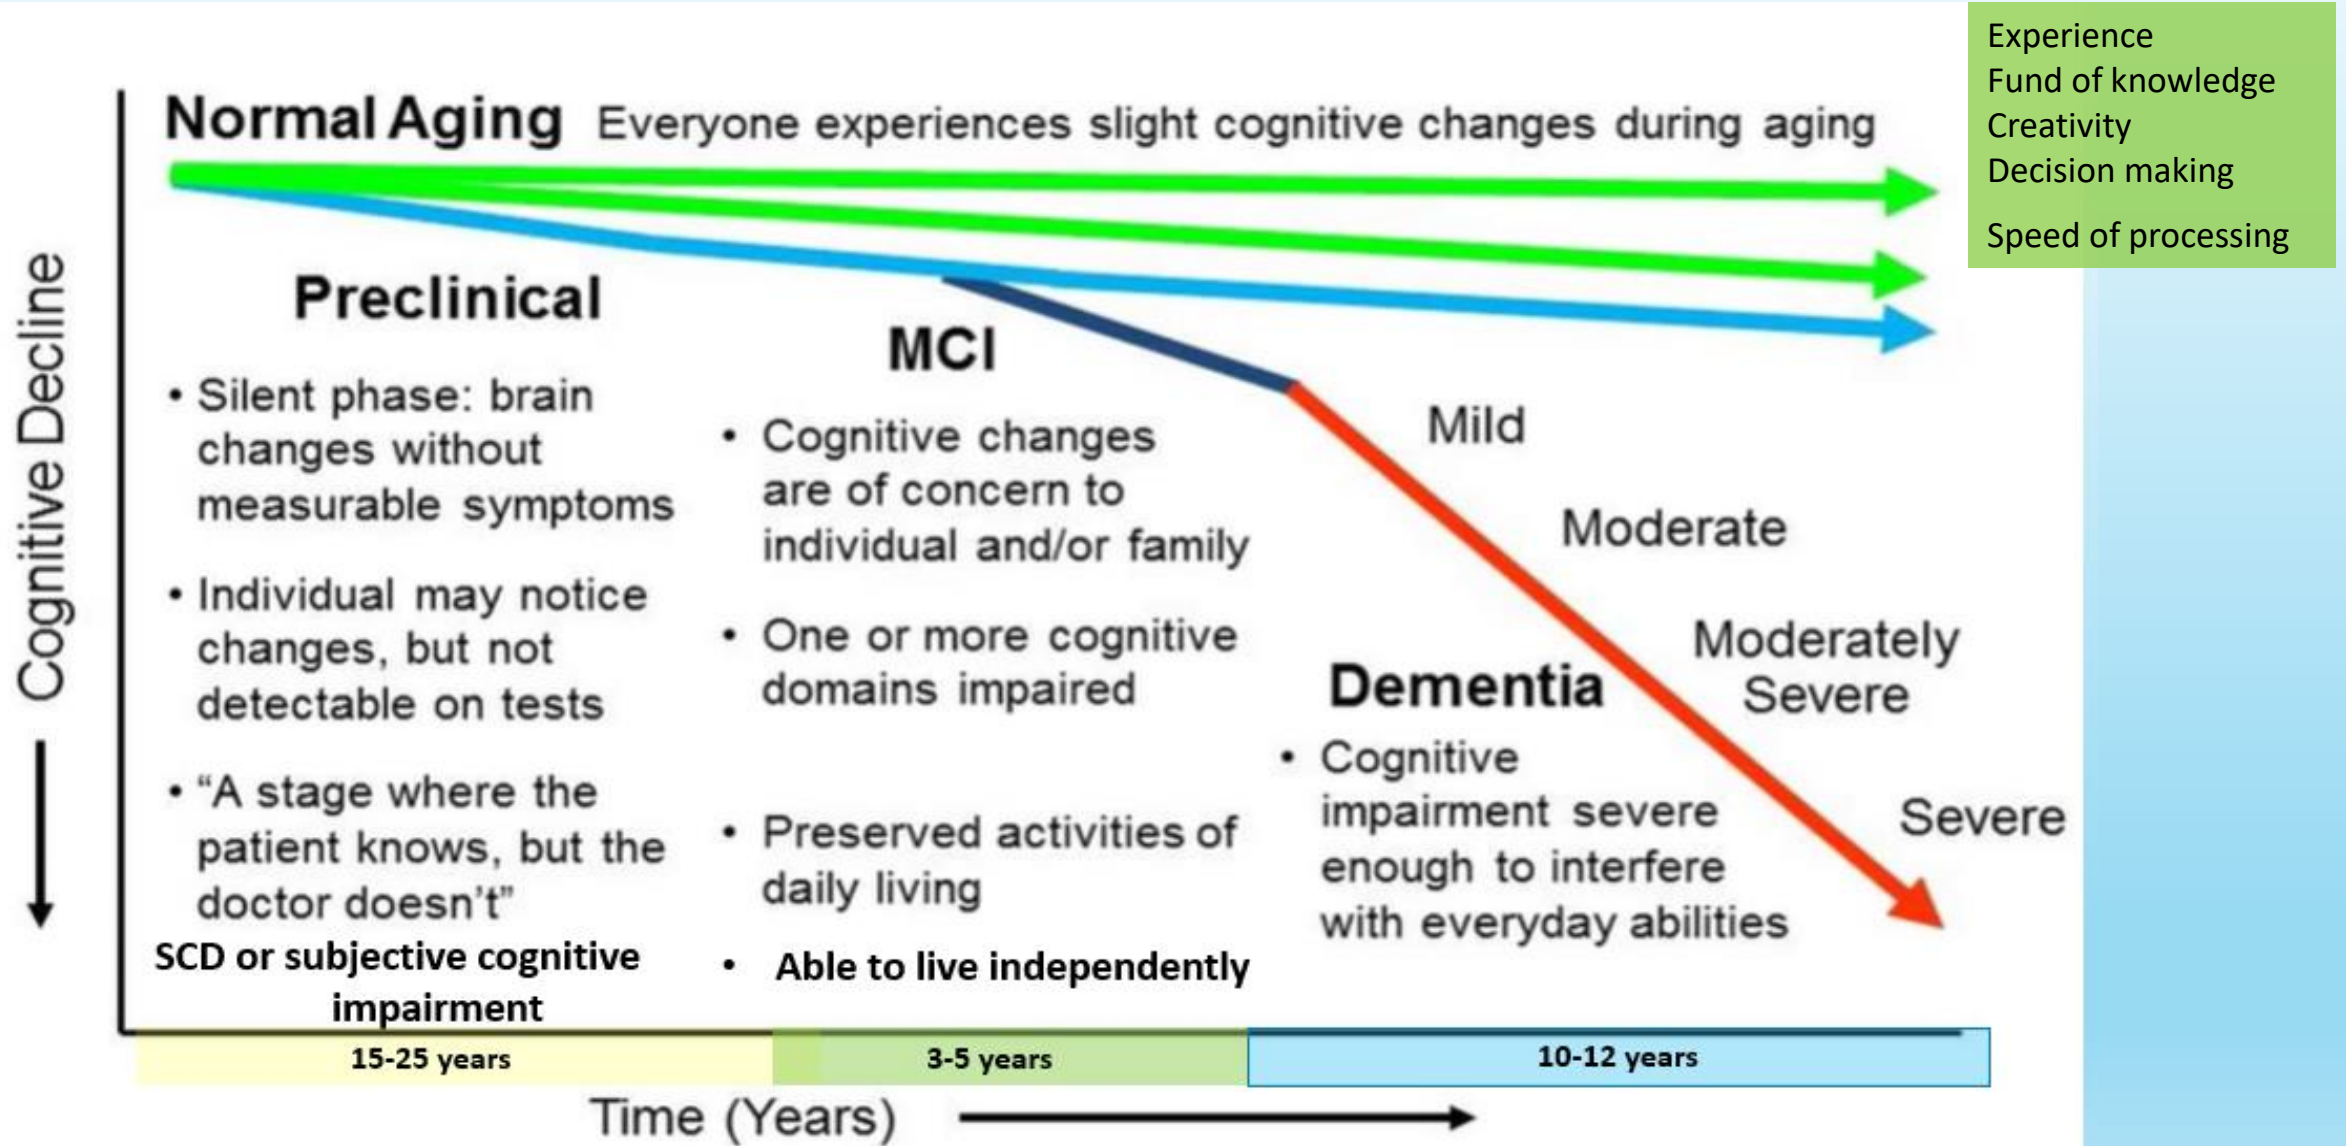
Experience
Fund of knowledge
Creativity
Decision making

Speed of processing

Normal Aging Everyone experiences slight cognitive changes during aging

Cognitive Decline

Preclinical

• Silent phase: brain changes without measurable symptoms

• Individual may notice changes, but not detectable on tests

• "A stage where the patient knows, but the doctor doesn't"

SCD or subjective cognitive impairment

MCI

• Cognitive changes are of concern to individual and/or family

• One or more cognitive domains impaired

• Preserved activities of daily living

• Able to live independently

Mild

Moderate

Moderately Severe

Severe

Dementia

• Cognitive impairment severe enough to interfere with everyday abilities

15-25 years

3-5 years

10-12 years

Time (Years)